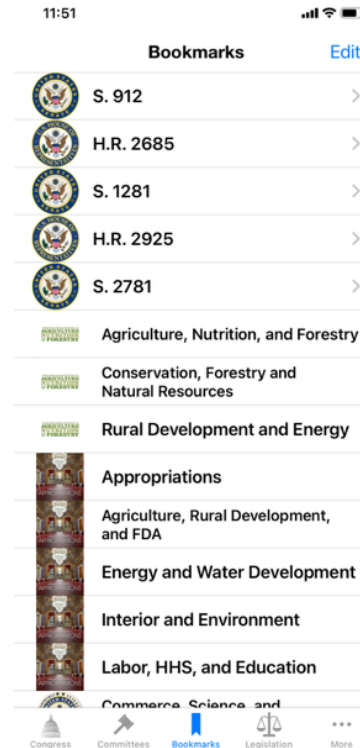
11:51

Bookmarks

Edit

S. 912

H.R. 2685

S. 1281

H.R. 2925

S. 2781

Agriculture, Nutrition, and Forestry

Conservation, Forestry and Natural Resources

Rural Development and Energy

Appropriations

Agriculture, Rural Development, and FDA

Energy and Water Development

Interior and Environment

Labor, HHS, and Education

Commerce, Science, and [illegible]

Congress

Committees

Bookmarks

Legislation

More